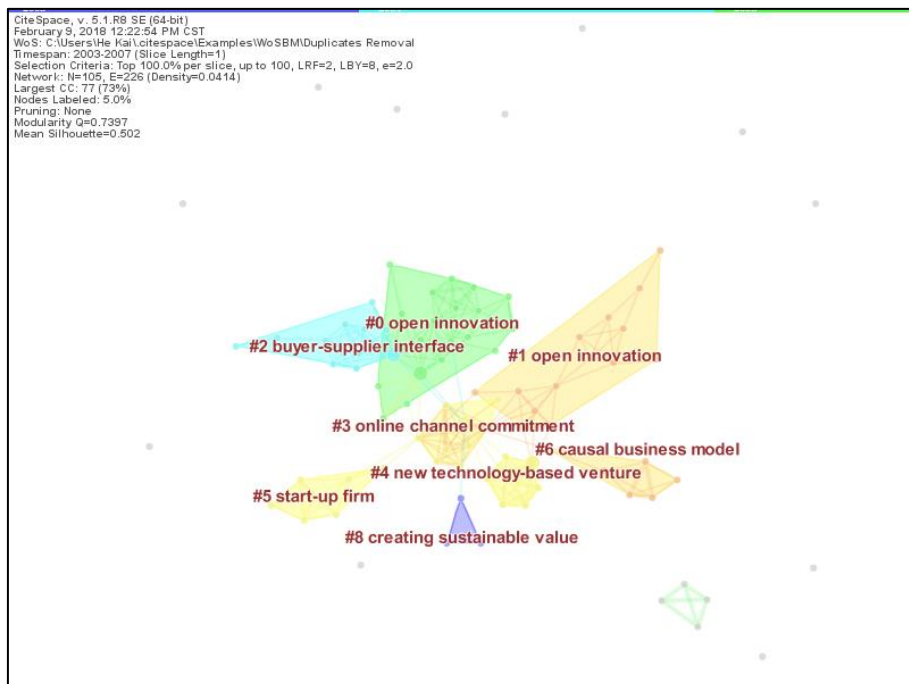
CiteSpace, v. 5.1.R8 SE (64-bit)
February 9, 2018 12:22:54 PM CST
WoS: C:\Users\He Kai\.citespace\Examples\WoSBM\Duplicates Removal
Timespan: 2003-2007 (Slice Length=1)
Selection Criteria: Top 100.0% per slice, up to 100, LRF=2, LBY=8, e=2.0
Network: N=105, E=226 (Density=0.0414)
Largest CC: 77 (73%)
Nodes Labeled: 5.0%
Pruning: None
Modularity Q=0.7397
Mean Silhouette=0.502

#0 open innovation
#2 buyer-supplier interface
#1 open innovation
#3 online channel commitment
#6 causal business model
#4 new technology-based venture
#5 start-up firm
#8 creating sustainable value